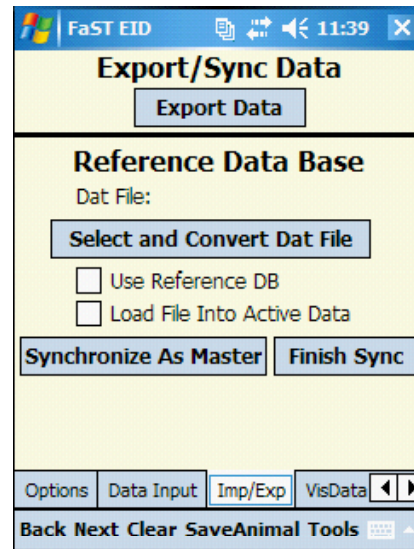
FaST EID 11:39

Export/Sync Data

Export Data

Reference Data Base

Dat File:

Select and Convert Dat File

Use Reference DB

Load File Into Active Data

Synchronize As Master

Finish Sync

Options Data Input Imp/Exp VisData

Back Next Clear SaveAnimal Tools